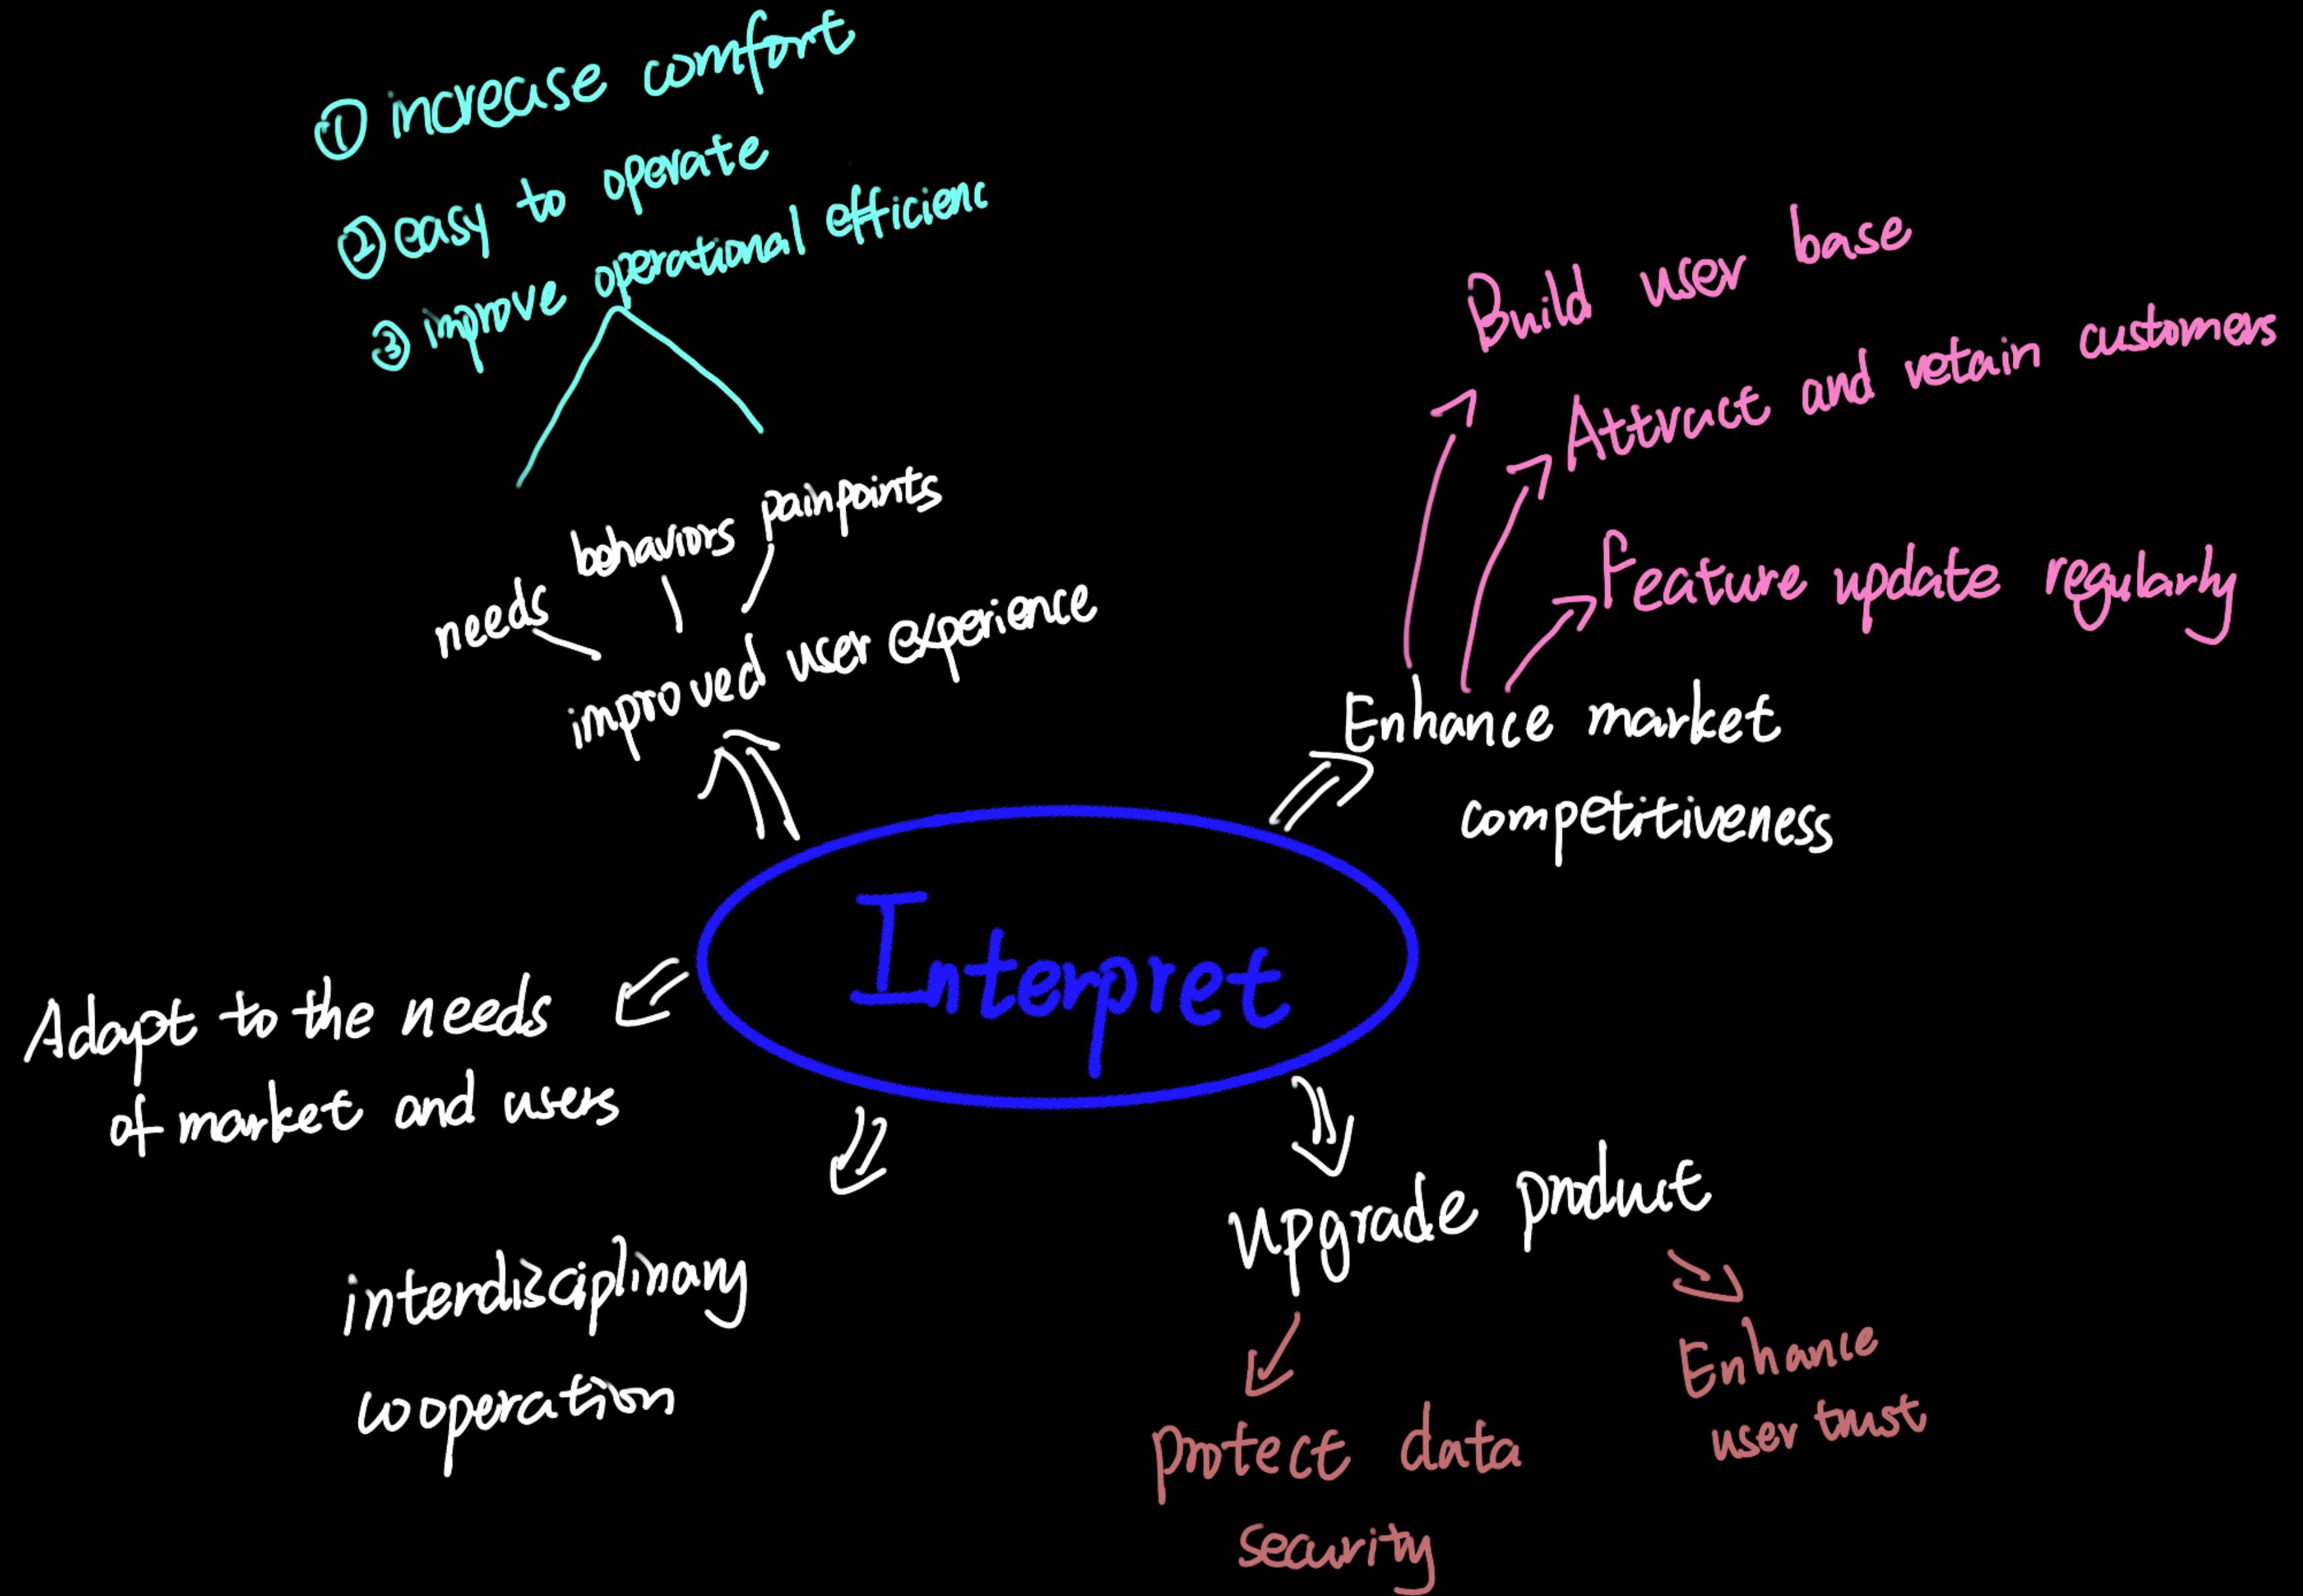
① increase comfort
② easy to operate
③ improve operational efficienc

needs behaviors painpoints
improved user experience

Build user base
Attract and retain customers
Feature update regularly

Enhance market competitiveness

Interpret

Adapt to the needs of market and users

interdisciplinary cooperation

upgrade product

protect data security

Enhance user trust